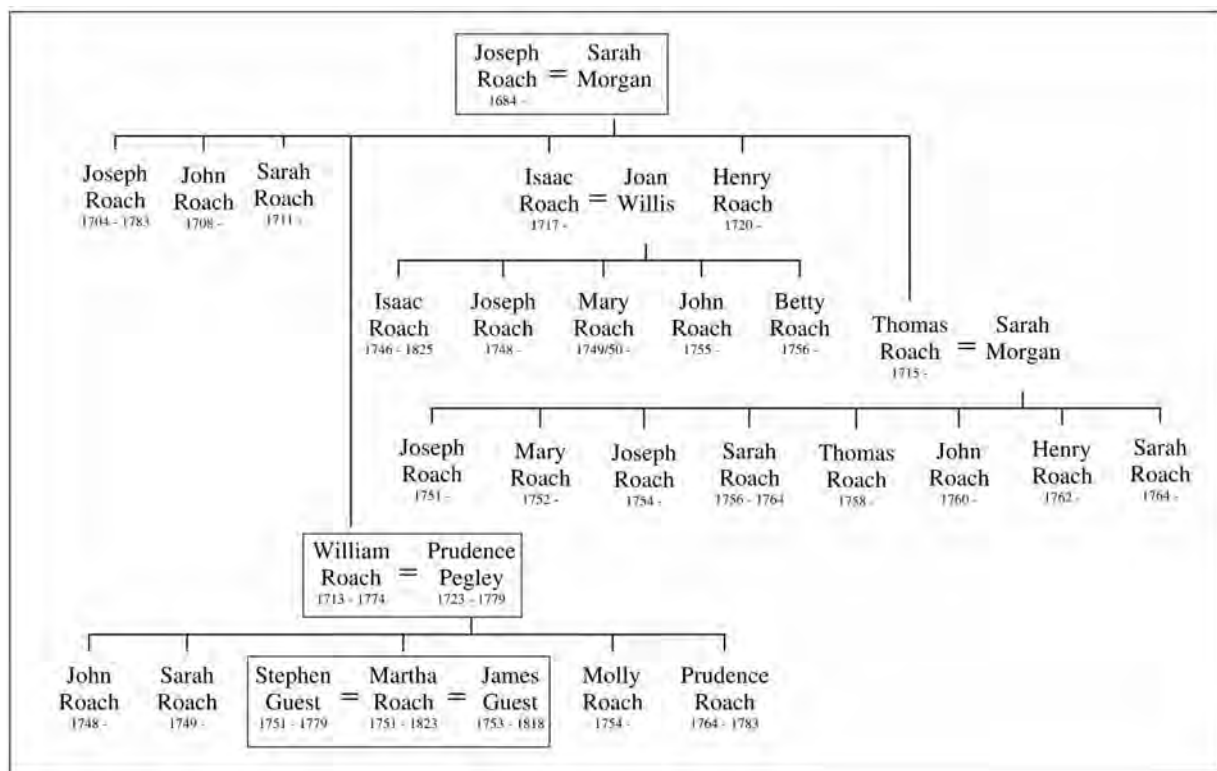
Joseph Roach = Sarah Morgan
1684 -

Joseph Roach
1704 - 1783

John Roach
1708 -

Sarah Roach
1711 -

Isaac Roach = Joan Willis
1717 -

Henry Roach
1720 -

Isaac Roach
1746 - 1825

Joseph Roach
1748 -

Mary Roach
1749/50 -

John Roach
1755 -

Betty Roach
1756 -

Thomas Roach = Sarah Morgan
1715 -

Joseph Roach
1751 -

Mary Roach
1752 -

Joseph Roach
1754 -

Sarah Roach
1756 - 1764

Thomas Roach
1758 -

John Roach
1760 -

Henry Roach
1762 -

Sarah Roach
1764 -

William Roach = Prudence Pegley
1713 - 1774 1723 - 1779

John Roach
1748 -

Sarah Roach
1749 -

Stephen Guest = Martha Roach = James Guest
1751 - 1779 1751 - 1823 1753 - 1818

Molly Roach
1754 -

Prudence Roach
1764 - 1783